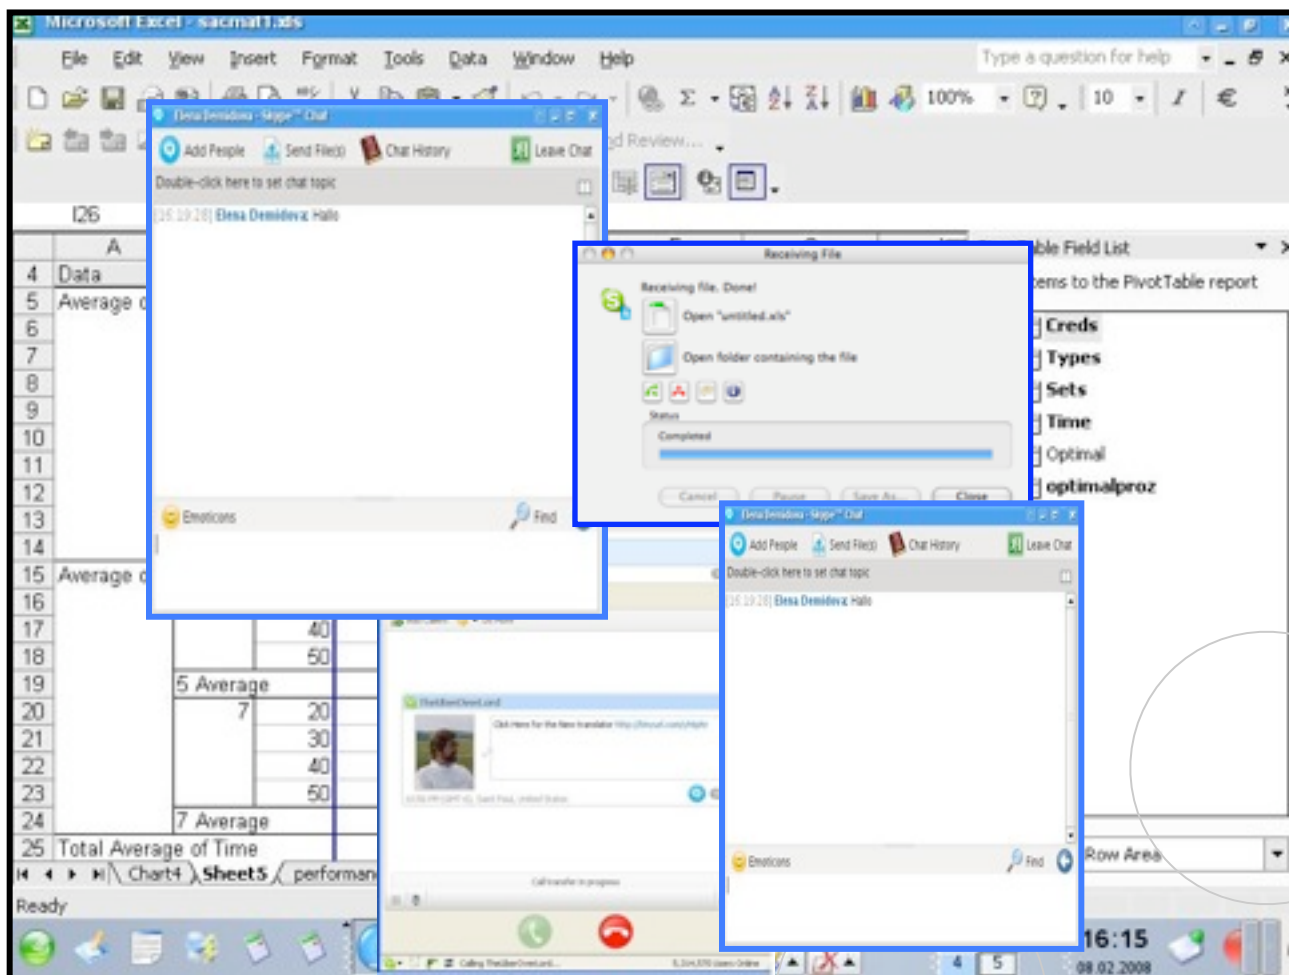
Microsoft Excel - sacmat1.xls

File Edit View Insert Format Tools Data Window Help

Type a question for help

100%

10

€

d Review...

I26

A

4 Data

5 Average o

6

7

8

9

10

11

12

13

14

15 Average o

16

17 40

18 50

19 5 Average

20 7 20

21 30

22 40

23 50

24 7 Average

25 Total Average of Time

Chart4 Sheet5 performan

Ready

Elena Demidova - Skype™ Chat

Add People Send File(s) Chat History Leave Chat

Double-click here to set chat topic

[16:19:28] Elena Demidova: Hallo

Emoticons

Find

Receiving File

Receiving file, Done!

Open "untitled.xls"

Open folder containing the file

Status

Completed

Cancel Pause Save As... Close

ble Field List

ems to the PivotTable report

Creds

Types

Sets

Time

Optimal

optimalproz

Elena Demidova - Skype™ Chat

Add People Send File(s) Chat History Leave Chat

Double-click here to set chat topic

[16:19:28] Elena Demidova: Hallo

Emoticons

Find

Row Area

16:15

08.02.2008

4 5

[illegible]